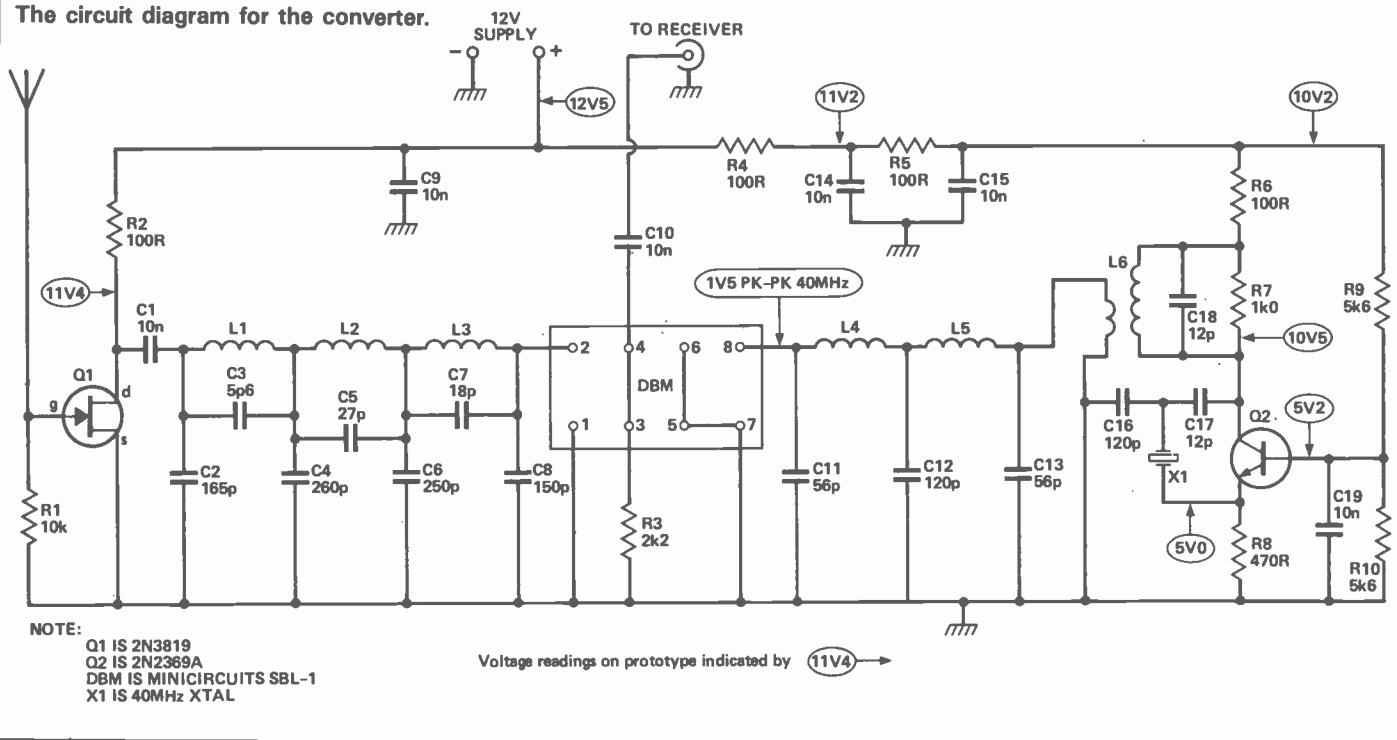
The circuit diagram for the converter.

12V SUPPLY
−
+
TO RECEIVER
12V5
11V2
10V2
C9 10n
R4 100R
R5 100R
C14 10n
C15 10n
R6 100R
R2 100R
C10 10n
11V4
1V5 PK-PK 40MHz
L6
R7 1k0
R9 5k6
C18 12p
10V5
C1 10n
L1
L2
L3
L4
L5
2
4
6
8
DBM
1
3
5
7
Q1
g
d
s
C3 5p6
C5 27p
C7 18p
C16 120p
C17 12p
Q2
5V2
C2 165p
C4 260p
C6 250p
C8 150p
C11 56p
C12 120p
C13 56p
X1
R1 10k
R3 2k2
5V0
R8 470R
C19 10n
R10 5k6

NOTE:
Q1 IS 2N3819
Q2 IS 2N2369A
DBM IS MINICIRCUITS SBL-1
X1 IS 40MHz XTAL

Voltage readings on prototype indicated by 11V4